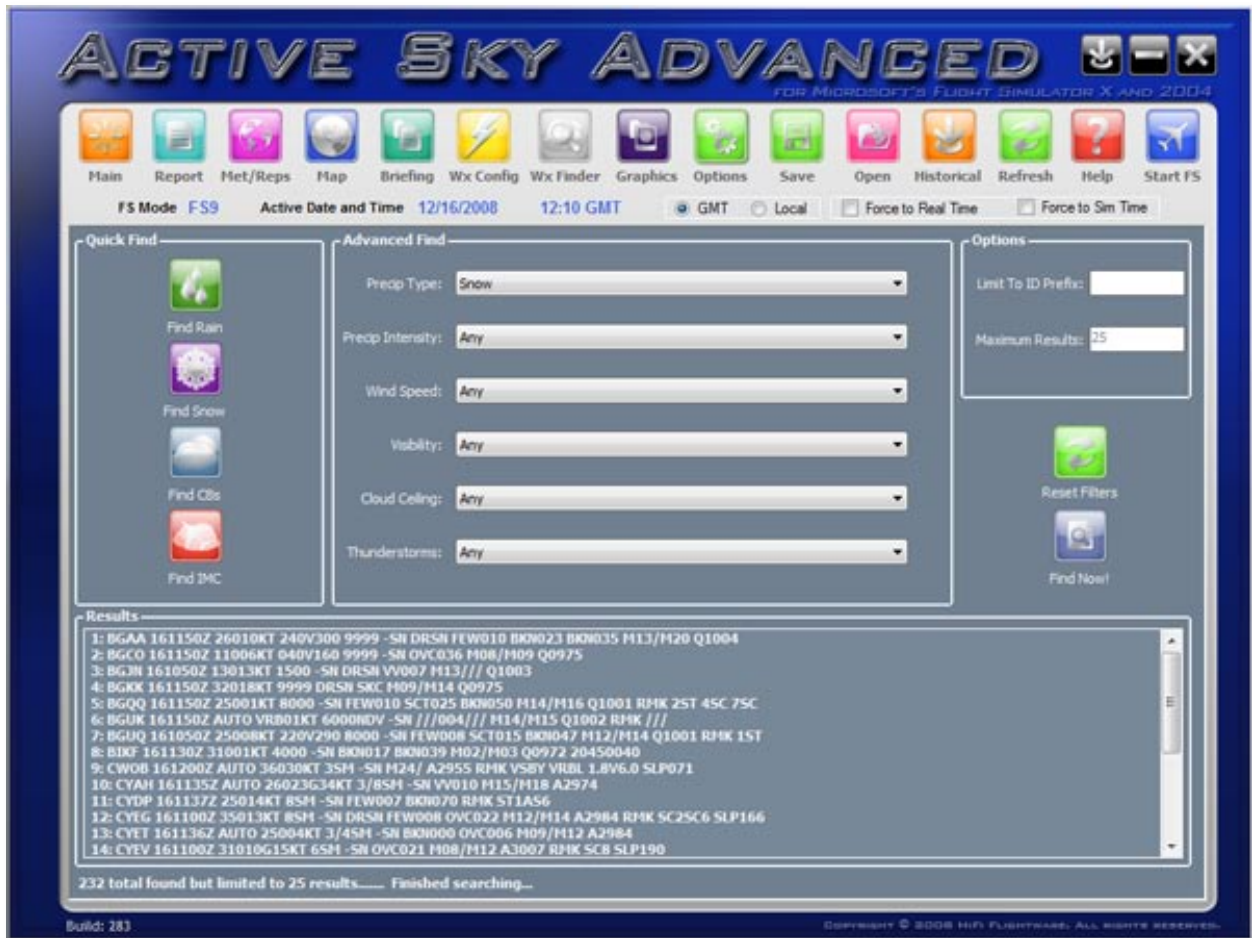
ACTIVE SKY ADVANCED

FOR MICROSOFT'S FLIGHT SIMULATOR X AND 2004

Main Report Met/Reps Map Briefing Wx Config Wx Finder Graphics Options Save Open Historical Refresh Help Start FS

FS Mode FS9 Active Date and Time 12/16/2008 12:10 GMT GMT Local Force to Real Time Force to Sim Time

Quick Find

Find Rain

Find Snow

Find CBs

Find IMC

Advanced Find

Precip Type: Snow

Precip Intensity: Any

Wind Speed: Any

Visibility: Any

Cloud Ceiling: Any

Thunderstorms: Any

Options

Limit To ID Prefix:

Maximum Results: 25

Reset Filters

Find Now!

Results

1: BGAA 161150Z 26010KT 240V300 9999 -SN DRSN FEW010 BKN023 BKN035 M13/M20 Q1004
2: BGCO 161150Z 11006KT 040V160 9999 -SN OVC036 M08/M09 Q0975
3: BGJN 161050Z 13013KT 1500 -SN DRSN VV007 M13/// Q1003
4: BGKK 161150Z 32018KT 9999 DRSN SKC M09/M14 Q0975
5: BGQQ 161150Z 25001KT 8000 -SN FEW010 SCT025 BKN050 M14/M16 Q1001 RMK 2ST 4SC 7SC
6: BGUK 161150Z AUTO VRB01KT 6000NDV -SN ///004/// M14/M15 Q1002 RMK ///
7: BGUQ 161050Z 25008KT 220V290 8000 -SN FEW008 SCT015 BKN047 M12/M14 Q1001 RMK 1ST
8: BIKF 161130Z 31001KT 4000 -SN BKN017 BKN039 M02/M03 Q0972 20450040
9: CWOB 161200Z AUTO 36030KT 3SM -SN M24/ A2955 RMK VSBY VRBL 1.8V6.0 SLP071
10: CYAH 161135Z AUTO 26023G34KT 3/8SM -SN VV010 M15/M18 A2974
11: CYDP 161137Z 25014KT 8SM -SN FEW007 BKN070 RMK ST1AS6
12: CYEG 161100Z 35013KT 8SM -SN DRSN FEW008 OVC022 M12/M14 A2984 RMK SC2SC6 SLP166
13: CYET 161136Z AUTO 25004KT 3/4SM -SN BKN000 OVC006 M09/M12 A2984
14: CYEV 161100Z 31010G15KT 6SM -SN OVC021 M08/M12 A3007 RMK SC8 SLP190

232 total found but limited to 25 results...... Finished searching...

Build: 283

COPYRIGHT © 2008 HIFI FLIGHTWARE. ALL RIGHTS RESERVED.